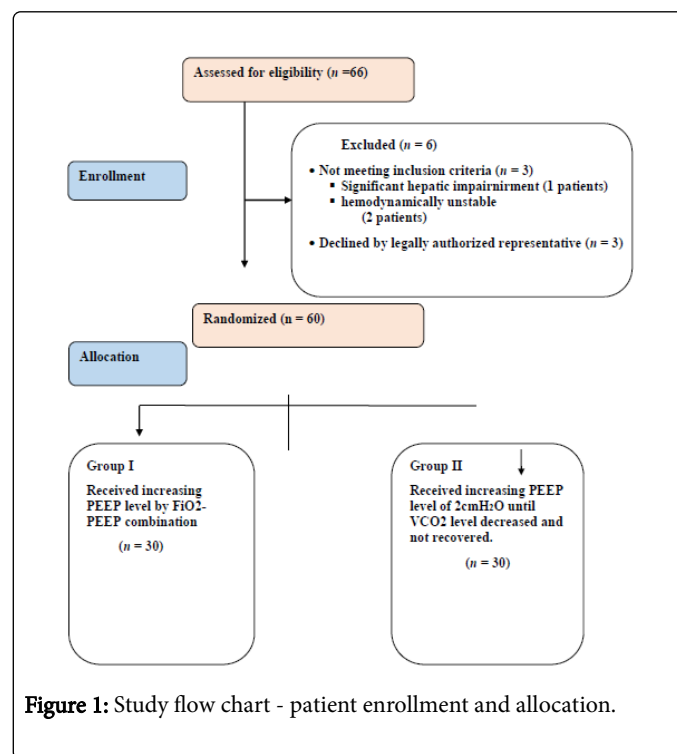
Assessed for eligibility ($n$ =66)

Enrollment

Excluded ($n$ = 6)

• Not meeting inclusion criteria ($n$ = 3)
▪ Significant hepatic impairnirment (1 patients)
▪ hemodynamically unstable (2 patients)

• Declined by legally authorized representative ($n$ = 3)

Randomized (n = 60)

Allocation

Group I

Received increasing PEEP level by FiO2-PEEP combination

($n$ = 30)

Group II

Received increasing PEEP level of 2cmH$_2$O until VCO2 level decreased and not recovered.

($n$ = 30)

Figure 1: Study flow chart - patient enrollment and allocation.